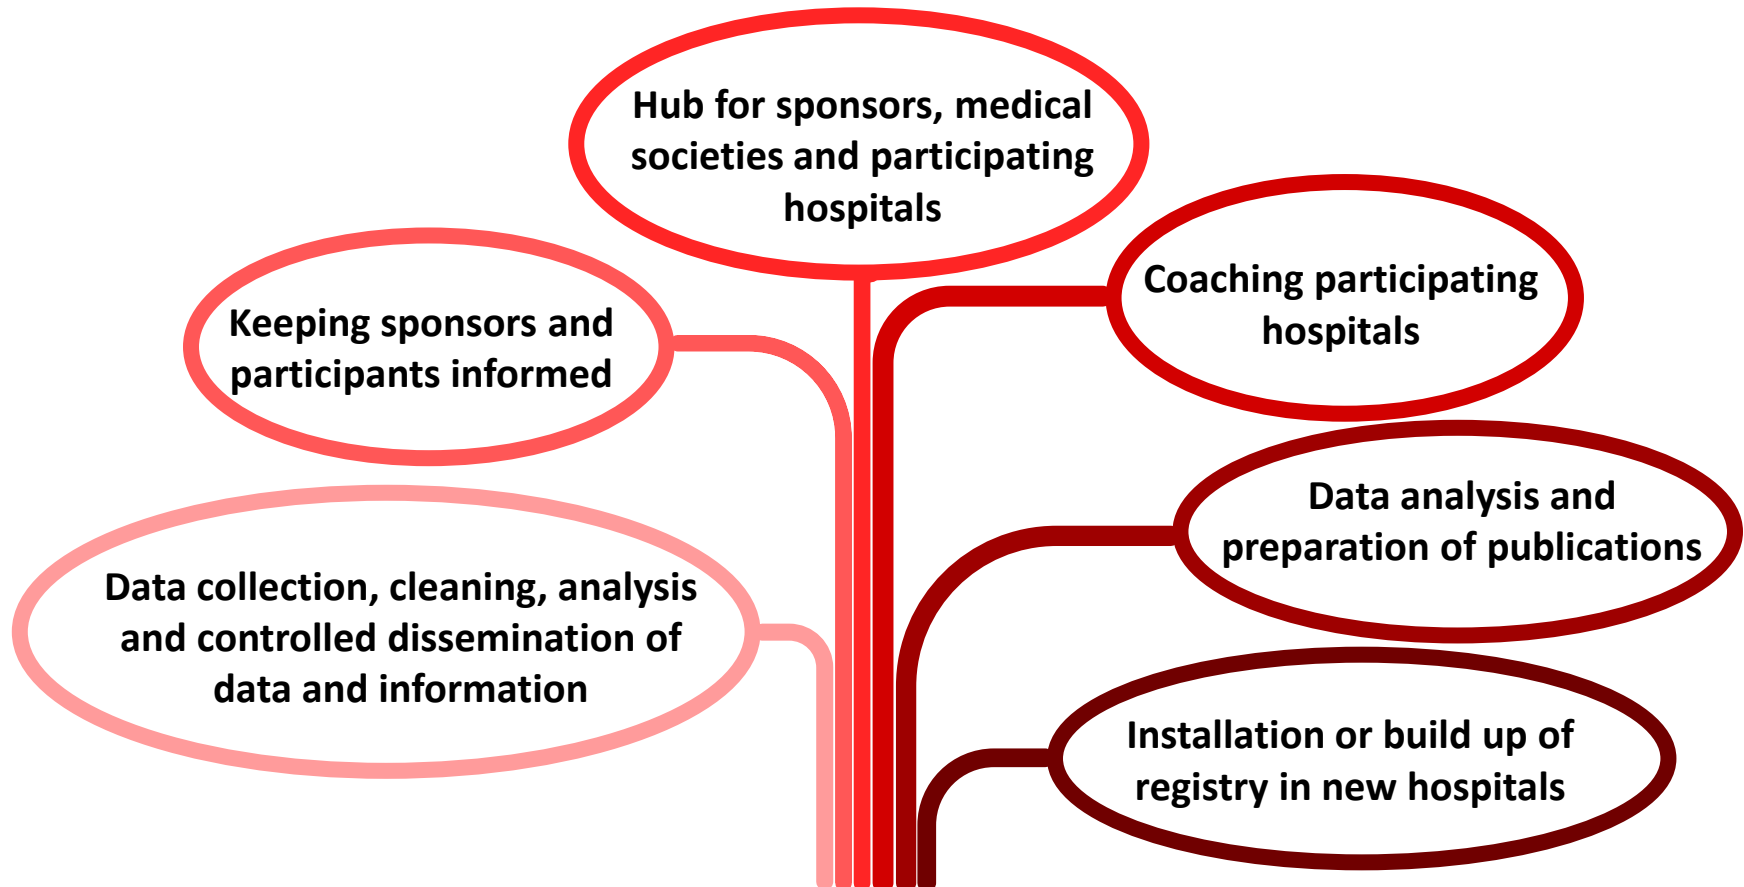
Hub for sponsors, medical societies and participating hospitals

Keeping sponsors and participants informed

Coaching participating hospitals

Data analysis and preparation of publications

Data collection, cleaning, analysis and controlled dissemination of data and information

Installation or build up of registry in new hospitals